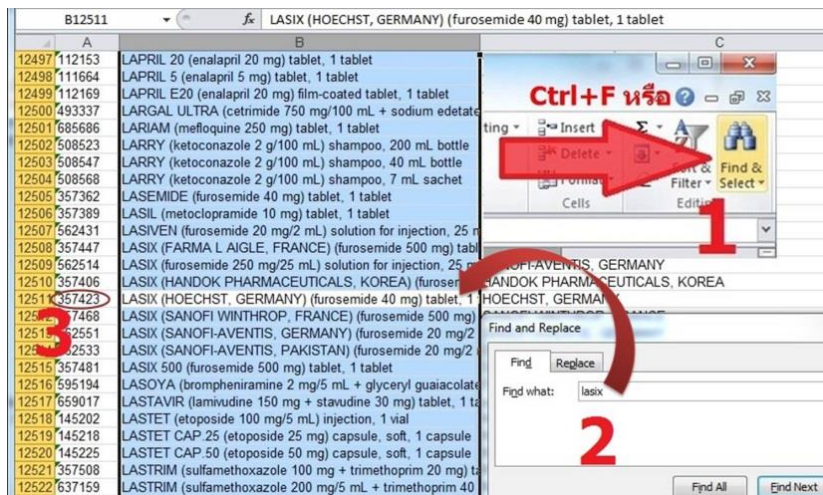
B12511 | $f_x$ | LASIX (HOECHST, GERMANY) (furosemide 40 mg) tablet, 1 tablet

| | A | B | C |
|---|---|---|---|
| 12497 | 112153 | LAPRIL 20 (enalapril 20 mg) tablet, 1 tablet | |
| 12498 | 111664 | LAPRIL 5 (enalapril 5 mg) tablet, 1 tablet | |
| 12499 | 112169 | LAPRIL E20 (enalapril 20 mg) film-coated tablet, 1 tablet | |
| 12500 | 493337 | LARGAL ULTRA (cetrimide 750 mg/100 mL + sodium edetate | |
| 12501 | 685686 | LARIAM (mefloquine 250 mg) tablet, 1 tablet | |
| 12502 | 508523 | LARRY (ketoconazole 2 g/100 mL) shampoo, 200 mL bottle | |
| 12503 | 508547 | LARRY (ketoconazole 2 g/100 mL) shampoo, 40 mL bottle | |
| 12504 | 508568 | LARRY (ketoconazole 2 g/100 mL) shampoo, 7 mL sachet | |
| 12505 | 357362 | LASEMIDE (furosemide 40 mg) tablet, 1 tablet | |
| 12506 | 357389 | LASIL (metoclopramide 10 mg) tablet, 1 tablet | |
| 12507 | 562431 | LASIVEN (furosemide 20 mg/2 mL) solution for injection, 25 m | |
| 12508 | 357447 | LASIX (FARMA L AIGLE, FRANCE) (furosemide 500 mg) tabl | |
| 12509 | 562514 | LASIX (furosemide 250 mg/25 mL) solution for injection, 25 m | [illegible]OFI-AVENTIS, GERMANY |
| 12510 | 357406 | LASIX (HANDOK PHARMACEUTICALS, KOREA) (furosem | HANDOK PHARMACEUTICALS, KOREA |
| 12511 | 357423 | LASIX (HOECHST, GERMANY) (furosemide 40 mg) tablet, 1 | HOECHST, GERMANY |
| 125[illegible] | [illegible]7468 | LASIX (SANOFI WINTHROP, FRANCE) (furosemide 500 mg) | |
| 1251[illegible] | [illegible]2551 | LASIX (SANOFI-AVENTIS, GERMANY) (furosemide 20 mg/2 | |
| 125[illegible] | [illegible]2533 | LASIX (SANOFI-AVENTIS, PAKISTAN) (furosemide 20 mg/2 | |
| 12515 | 357481 | LASIX 500 (furosemide 500 mg) tablet, 1 tablet | |
| 12516 | 595194 | LASOYA (brompheniramine 2 mg/5 mL + glyceryl guaiacolate | |
| 12517 | 659017 | LASTAVIR (lamivudine 150 mg + stavudine 30 mg) tablet, 1 ta | |
| 12518 | 145202 | LASTET (etoposide 100 mg/5 mL) injection, 1 vial | |
| 12519 | 145218 | LASTET CAP.25 (etoposide 25 mg) capsule, soft, 1 capsule | |
| 12520 | 145225 | LASTET CAP.50 (etoposide 50 mg) capsule, soft, 1 capsule | |
| 12521 | 357508 | LASTRIM (sulfamethoxazole 100 mg + trimethoprim 20 mg) ta | |
| 12522 | 637159 | LASTRIM (sulfamethoxazole 200 mg/5 mL + trimethoprim 40 | |

Ctrl+F หรือ

Insert | Delete | Format | Cells | Sort & Filter | Find & Select | Editing

1

3

Find and Replace

Find | Replace

Find what: lasix

2

Find All | Find Next